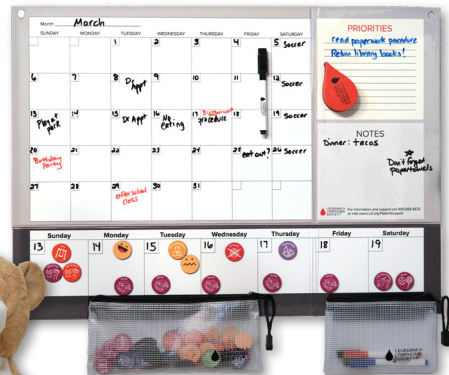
Month March

| SUNDAY | MONDAY | TUESDAY | WEDNESDAY | THURSDAY | FRIDAY | SATURDAY |
|---|---|---|---|---|---|---|
| | | 1 | 2 | 3 | 4 | 5 Soccer |
| 6 | 7 | 8 Dr Appt | 9 | 10 | 11 | 12 Soccer |
| 13 Play at park | 14 | 15 Dr Appt | 16 My outing | 17 Bridgette's graduate | 18 | 19 Soccer |
| 20 Birthday party | 21 | 22 | 23 | 24 | 25 eat out? | 26 Soccer |
| 27 | 28 | 29 after school class | 30 | 31 | | |

PRIORITIES
read paperwork procedure
Return library books!

NOTES
Dinner: tacos
Don't forget paper towels

LEUKEMIA & LYMPHOMA SOCIETY
For information and support call 800.955.4572 or visit www.LLS.org/PatientSupport

| 13 Sunday | 14 Monday | 15 Tuesday | 16 Wednesday | 17 Thursday | 18 Friday | 19 Saturday |
|---|---|---|---|---|---|---|

LEUKEMIA & LYMPHOMA SOCIETY